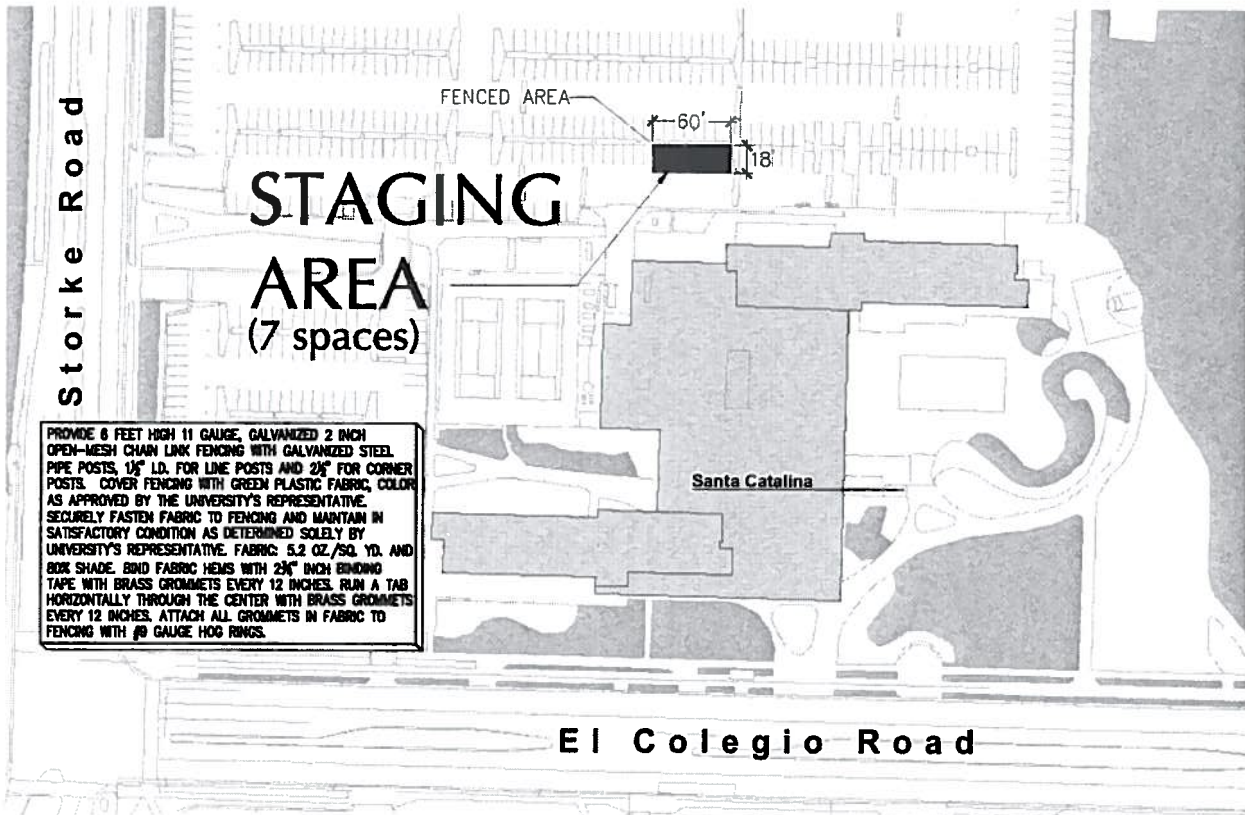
Storke Road

FENCED AREA

60'

18'

STAGING AREA (7 spaces)

Santa Catalina

PROVIDE 6 FEET HIGH 11 GAUGE, GALVANIZED 2 INCH OPEN-MESH CHAIN LINK FENCING WITH GALVANIZED STEEL PIPE POSTS, 1½" I.D. FOR LINE POSTS AND 2½" FOR CORNER POSTS. COVER FENCING WITH GREEN PLASTIC FABRIC, COLOR AS APPROVED BY THE UNIVERSITY'S REPRESENTATIVE. SECURELY FASTEN FABRIC TO FENCING AND MAINTAIN IN SATISFACTORY CONDITION AS DETERMINED SOLELY BY UNIVERSITY'S REPRESENTATIVE. FABRIC: 5.2 OZ./SQ. YD. AND 80% SHADE. BIND FABRIC HEMS WITH 2¾" INCH BINDING TAPE WITH BRASS GROMMETS EVERY 12 INCHES. RUN A TAB HORIZONTALLY THROUGH THE CENTER WITH BRASS GROMMETS EVERY 12 INCHES. ATTACH ALL GROMMETS IN FABRIC TO FENCING WITH #9 GAUGE HOG RINGS.

El Colegio Road